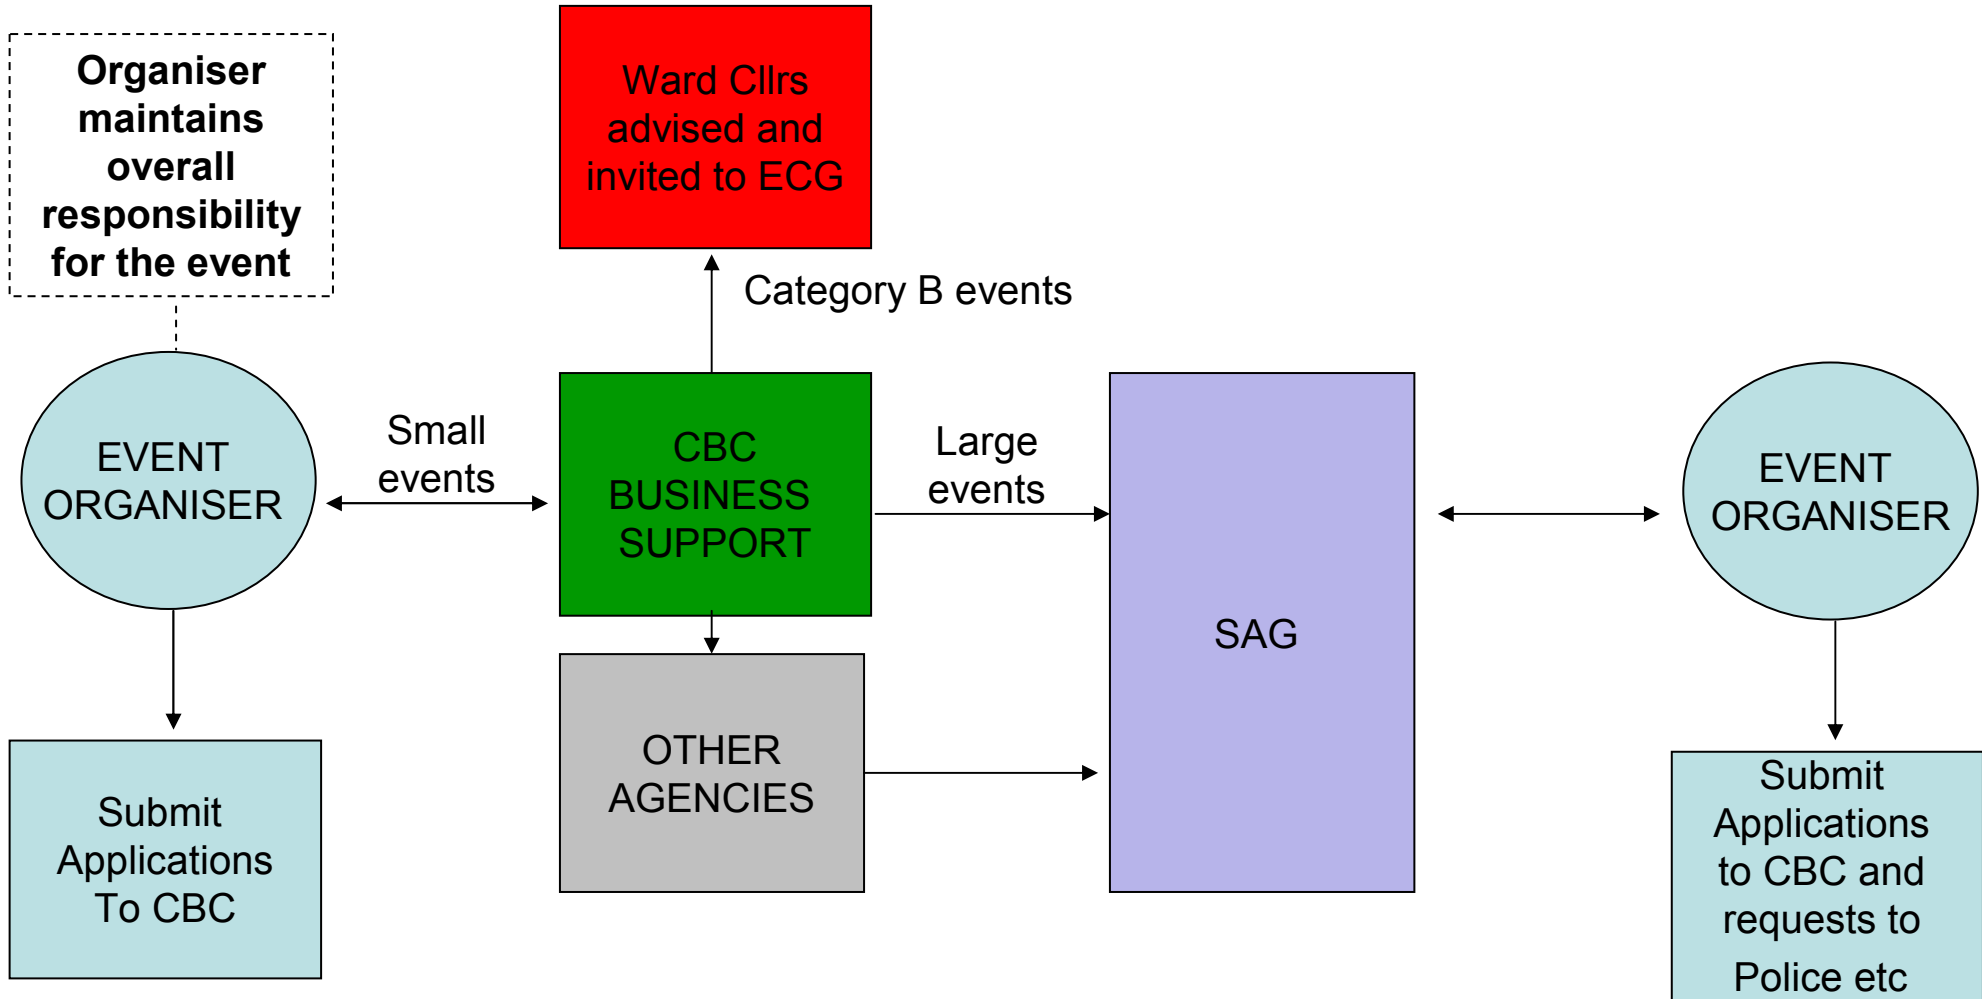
Organiser maintains overall responsibility for the event

Ward Cllrs advised and invited to ECG

Category B events

EVENT ORGANISER

Small events

CBC BUSINESS SUPPORT

Large events

SAG

EVENT ORGANISER

OTHER AGENCIES

Submit Applications To CBC

Submit Applications to CBC and requests to Police etc